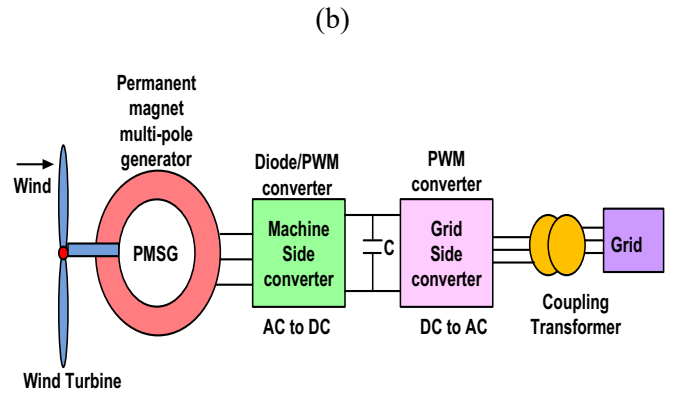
(b)

Permanent magnet multi-pole generator

Wind

PMSG

Wind Turbine

Diode/PWM converter

Machine Side converter

AC to DC

C

PWM converter

Grid Side converter

DC to AC

Coupling Transformer

Grid